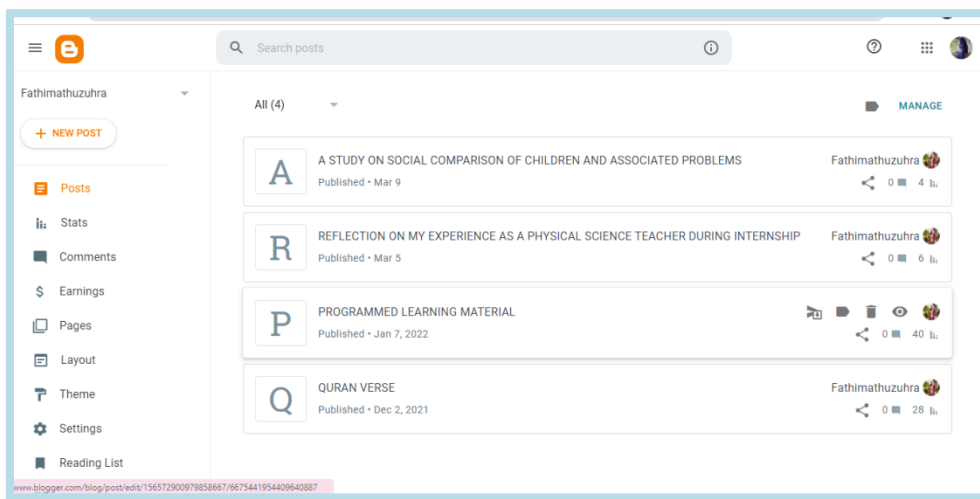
Search posts

Fathimathuzuhra

+ NEW POST

Posts
Stats
Comments
Earnings
Pages
Layout
Theme
Settings
Reading List

All (4)

MANAGE

A
A STUDY ON SOCIAL COMPARISON OF CHILDREN AND ASSOCIATED PROBLEMS
Published • Mar 9
Fathimathuzuhra
0 4

R
REFLECTION ON MY EXPERIENCE AS A PHYSICAL SCIENCE TEACHER DURING INTERNSHIP
Published • Mar 5
Fathimathuzuhra
0 6

P
PROGRAMMED LEARNING MATERIAL
Published • Jan 7, 2022
0 40

Q
QURAN VERSE
Published • Dec 2, 2021
Fathimathuzuhra
0 28

www.blogger.com/blog/post/edit/1565729009798586​67/6675441954409640887